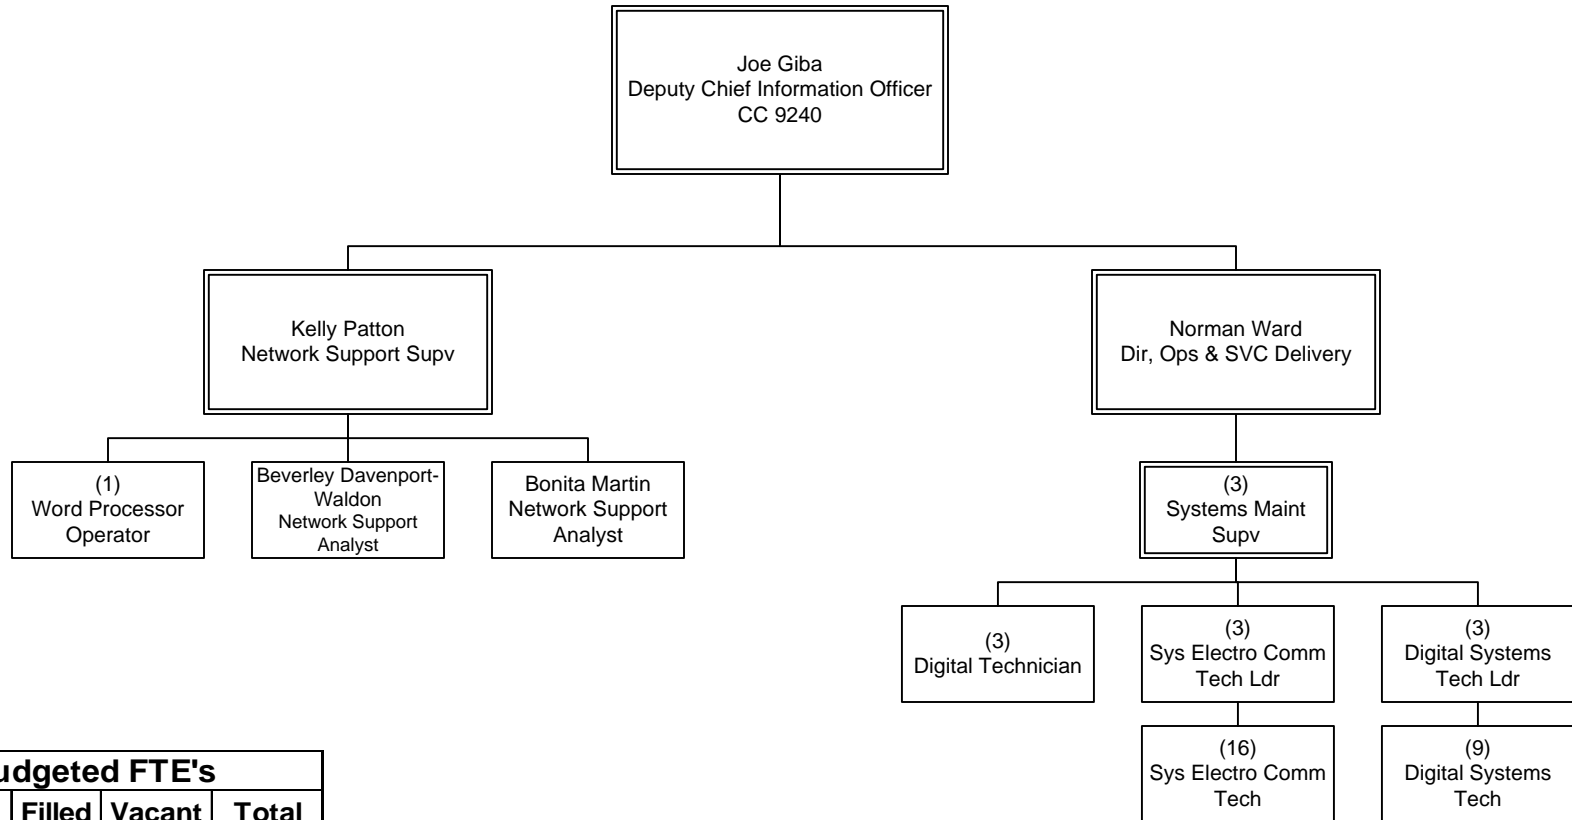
Joe Giba
Deputy Chief Information Officer
CC 9240

Kelly Patton
Network Support Supv

Norman Ward
Dir, Ops & SVC Delivery

(1)
Word Processor Operator

Beverley Davenport-Waldon
Network Support Analyst

Bonita Martin
Network Support Analyst

(3)
Systems Maint Supv

(3)
Digital Technician

(3)
Sys Electro Comm Tech Ldr

(3)
Digital Systems Tech Ldr

(16)
Sys Electro Comm Tech

(9)
Digital Systems Tech

udgeted FTE's

| | Filled | Vacant | Total |
|---|---|---|---|